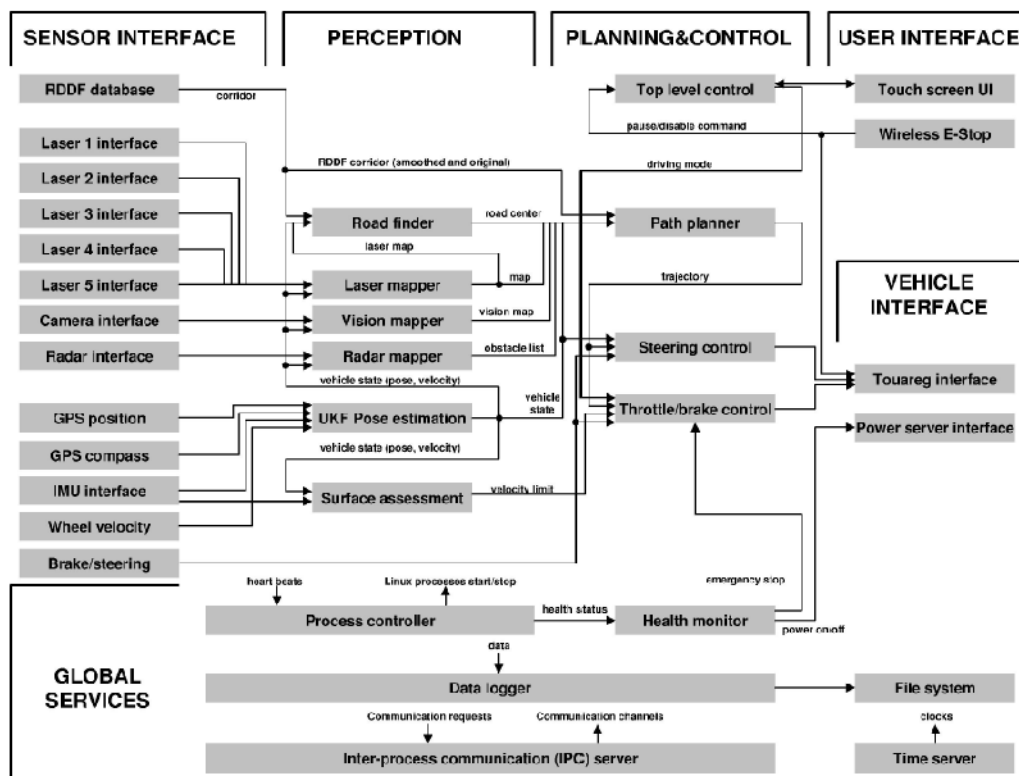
SENSOR INTERFACE

PERCEPTION

PLANNING&CONTROL

USER INTERFACE

RDDF database

corridor

Top level control

Touch screen UI

pause/disable command

Wireless E-Stop

Laser 1 interface

RDDF corridor (smoothed and original)

driving mode

Laser 2 interface

Laser 3 interface

Road finder

road center

Path planner

Laser 4 interface

laser map

Laser 5 interface

Laser mapper

map

trajectory

VEHICLE INTERFACE

Camera interface

Vision mapper

vision map

Radar interface

Radar mapper

obstacle list

Steering control

vehicle state (pose, velocity)

Touareg interface

vehicle state

GPS position

UKF Pose estimation

Throttle/brake control

Power server interface

GPS compass

vehicle state (pose, velocity)

IMU interface

Surface assessment

velocity limit

Wheel velocity

Brake/steering

heart beats

Linux processes start/stop

emergency stop

health status

Process controller

Health monitor

power on/off

GLOBAL SERVICES

data

Data logger

File system

Communication requests

Communication channels

clocks

Inter-process communication (IPC) server

Time server